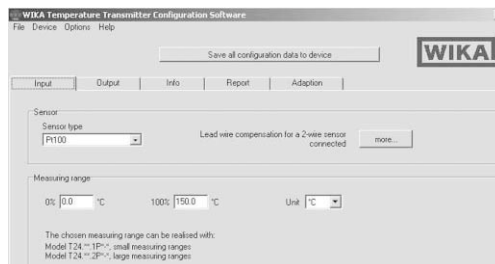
WIKA Temperature Transmitter Configuration Software
File Device Options Help

Save all configuration data to device

WIKA

Input | Output | Info | Report | Adaption

Sensor
Sensor type
Pt100

Lead wire compensation for a 2-wire sensor connected
more...

Measuring range
0% 0.0 °C
100% 150.0 °C
Unit °C

The chosen measuring range can be realised with:
Model T24.**.1P*-*, small measuring ranges
Model T24.**.2P*-*, large measuring ranges